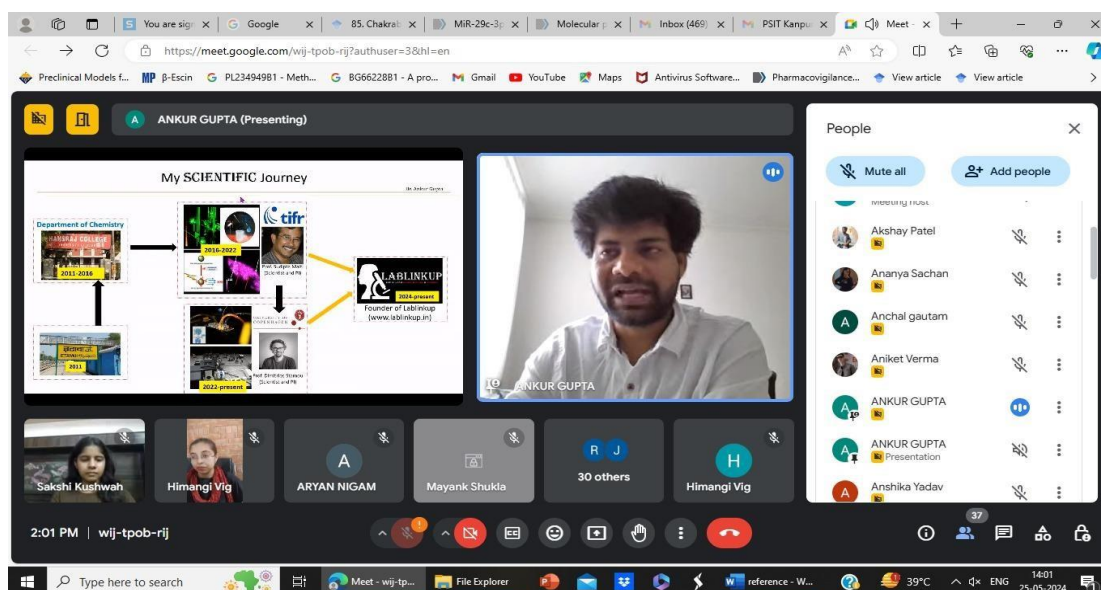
You are sign | Google | 85. Chakrab | MiR-29c-3p | Molecular p | Inbox (469) | PSIT Kanpu | Meet -

https://meet.google.com/wij-tpob-rij?authuser=3&hl=en

Preclinical Models f... | β-Escin | PL23494981 - Meth... | BG6622881 - A pro... | Gmail | YouTube | Maps | Antivirus Software... | Pharmacovigilance... | View article | View article

A ANKUR GUPTA (Presenting)

My SCIENTIFIC Journey

Department of Chemistry

2011-2016

2011

tifr

2016-2022

Prof. Sudipta Maiti (Scientist and PI)

LABLINKUP

2024-present

Founder of Lablinkup (www.lablinkup.in)

2022-present

Prof. Dimitrios Stamou (Scientist and PI)

ANKUR GUPTA

People

Mute all

Add people

Meeting host

Akshay Patel

Ananya Sachan

Anchal gautam

Aniket Verma

ANKUR GUPTA

ANKUR GUPTA
Presentation

Anshika Yadav

Sakshi Kushwah | Himangi Vig | ARYAN NIGAM | Mayank Shukla | 30 others | Himangi Vig

2:01 PM | wij-tpob-rij

37

Type here to search | Meet - wij-tp... | File Explorer | reference - W... | 39°C | ENG | 14:01 25-05-2024